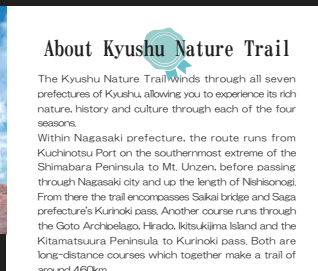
About Kyushu Nature Trail

The Kyushu Nature Trail winds through all seven prefectures of Kyushu, allowing you to experience its rich nature, history and culture through each of the four seasons.
Within Nagasaki prefecture, the route runs from Kuchinotsu Port on the southernmost extreme of the Shimabara Peninsula to Mt. Unzen, before passing through Nagasaki city and up the length of Nishisonogi. From there the trail encompasses Saikai bridge and Saga prefecture's Kurinoki pass. Another course runs through the Goto Archipelago, Hirado, Ikitsukijima Island and the Kitamatsuura Peninsula to Kurinoki pass. Both are long-distance courses which together make a trail of around 460km.